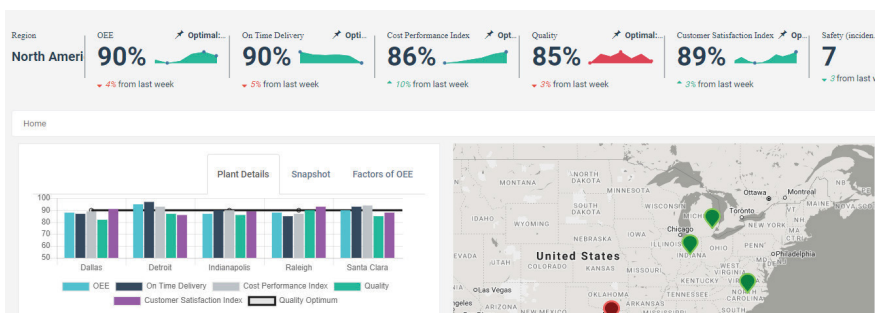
Region
North Ameri

OEE
Optimal:...
90%
4% from last week

On Time Delivery
Opti...
90%
5% from last week

Cost Performance Index
Opt...
86%
10% from last week

Quality
Optimal:...
85%
3% from last week

Customer Satisfaction Index
Op...
89%
3% from last week

Safety (inciden...
7
3 from la

Home

Plant Details
Snapshot
Factors of OEE

100
90
80
70
60
50
Dallas
Detroit
Indianapolis
Raleigh
Santa Clara

OEE
On Time Delivery
Cost Performance Index
Quality
Customer Satisfaction Index
Quality Optimum

MONTANA
NORTH DAKOTA
MINNESOTA
Ottawa
Montreal
SOUTH DAKOTA
WISCONSIN
MICHIGAN
Toronto
IDAHO
WYOMING
Chicago
NEW YORK
NEBRASKA
IOWA
ILLINOIS
OHIO
PENNSYLVANIA
United States
INDIANA
Philadelphia
UTAH
COLORADO
KANSAS
MISSOURI
KENTUCKY
VIRGINIA
NORTH CAROLINA
OKLAHOMA
TENNESSEE
ARKANSAS
SOUTH
geles
Las Vegas